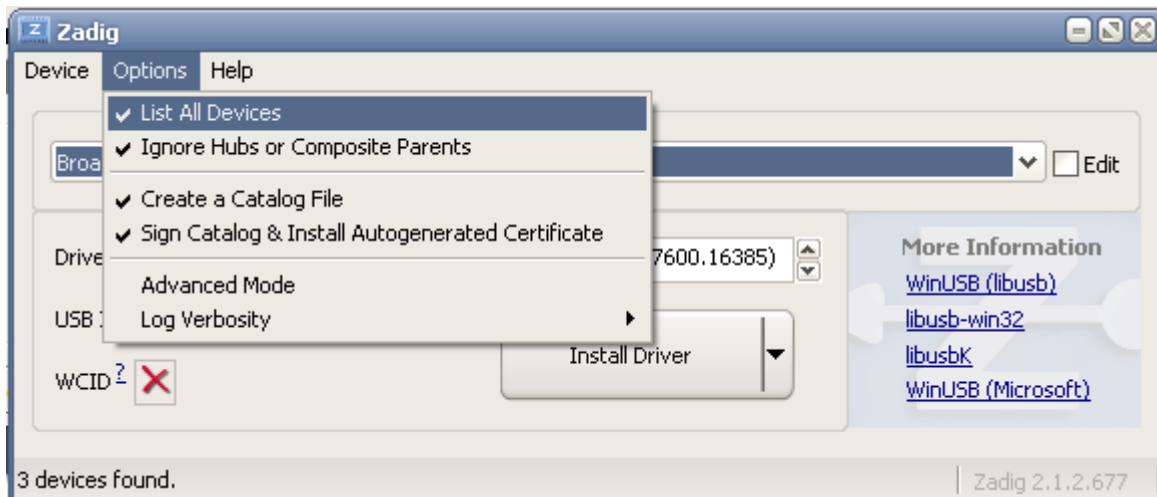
Zadig

Device Options Help

✔ List All Devices
✔ Ignore Hubs or Composite Parents
✔ Create a Catalog File
✔ Sign Catalog & Install Autogenerated Certificate
Advanced Mode
Log Verbosity

Broa

Edit

Drive

7600.16385)

USB

WCID ?

Install Driver

More Information
WinUSB (libusb)
libusb-win32
libusbK
WinUSB (Microsoft)

3 devices found.

Zadig 2.1.2.677